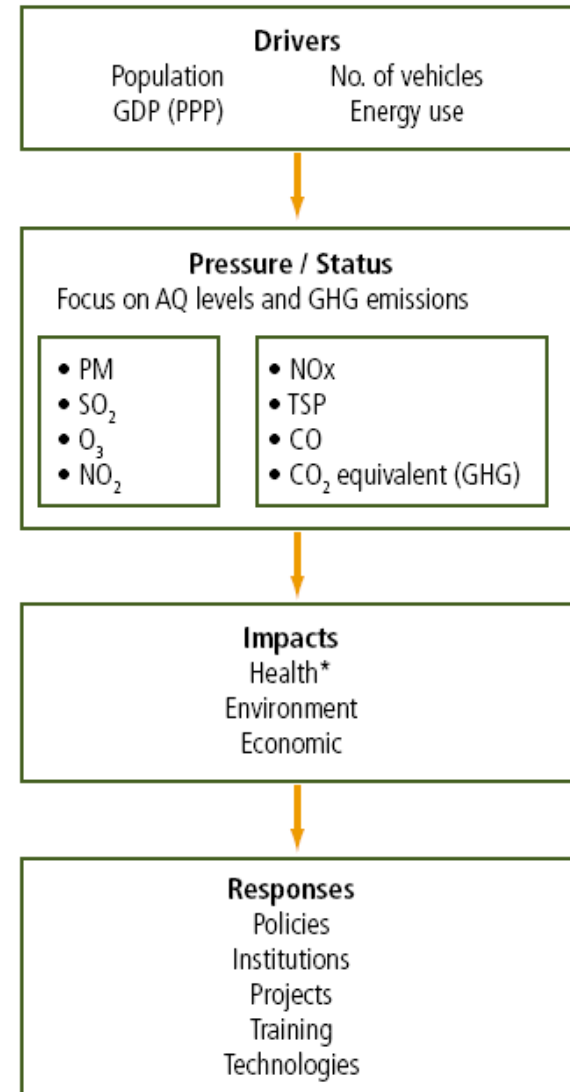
**Drivers**
Population
GDP (PPP)
No. of vehicles
Energy use

**Pressure / Status**
Focus on AQ levels and GHG emissions

• PM
• $SO_2$
• $O_3$
• $NO_2$

• NOx
• TSP
• CO
• $CO_2$ equivalent (GHG)

**Impacts**
Health*
Environment
Economic

**Responses**
Policies
Institutions
Projects
Training
Technologies